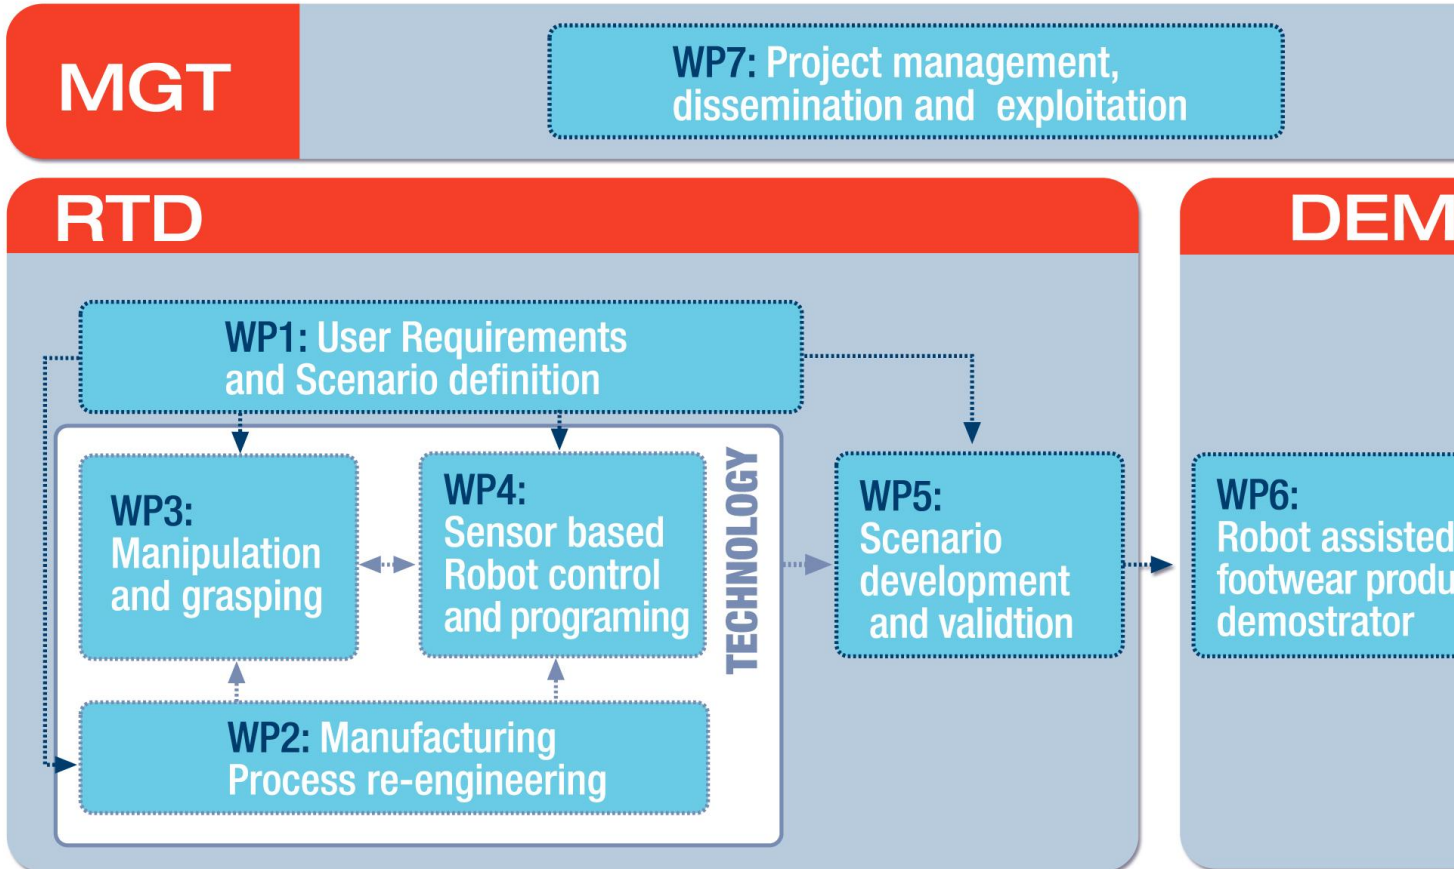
MGT

WP7: Project management, dissemination and exploitation

RTD

DEM

WP1: User Requirements and Scenario definition

WP3: Manipulation and grasping

WP4: Sensor based Robot control and programing

TECHNOLOGY

WP5: Scenario development and validtion

WP6: Robot assisted footwear produ demostrator

WP2: Manufacturing Process re-engineering